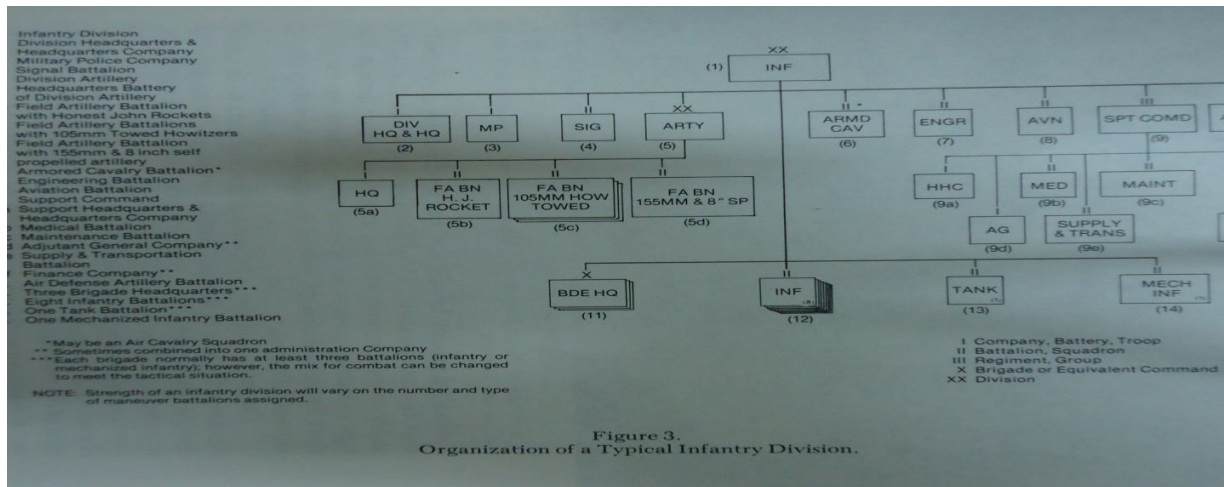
Infantry Division
Division Headquarters & Headquarters Company
Military Police Company
Signal Battalion
Division Artillery
Headquarters Battery of Division Artillery
Field Artillery Battalion with Honest John Rockets
Field Artillery Battalions with 105mm Towed Howitzers
Field Artillery Battalion with 155mm & 8 inch self propelled artillery
Armored Cavalry Battalion*
Engineering Battalion
Aviation Battalion
Support Command
Support Headquarters & Headquarters Company
Medical Battalion
Maintenance Battalion
Adjutant General Company**
Supply & Transportation Battalion
Finance Company**
Air Defense Artillery Battalion
Three Brigade Headquarters***
Eight Infantry Battalions***
One Tank Battalion***
One Mechanized Infantry Battalion

*May be an Air Cavalry Squadron
**Sometimes combined into one administration Company
***Each brigade normally has at least three battalions (infantry or mechanized infantry); however, the mix for combat can be changed to meet the tactical situation.

NOTE: Strength of an infantry division will vary on the number and type of maneuver battalions assigned.

XX
(1) INF

DIV HQ & HQ (2)
MP (3)
II SIG (4)
XX ARTY (5)
II* ARMD CAV (6)
II ENGR (7)
II AVN (8)
III SPT COMD (9)

HQ (5a)
II FA BN H. J. ROCKET (5b)
II FA BN 105MM HOW TOWED (5c)
II FA BN 155MM & 8" SP (5d)

I HHC (9a)
II MED (9b)
II MAINT (9c)
I AG (9d)
II SUPPLY & TRANS (9e)

X BDE HQ (11)
II INF (12)
II TANK (13)
II MECH INF (14)

I Company, Battery, Troop
II Battalion, Squadron
III Regiment, Group
X Brigade or Equivalent Command
XX Division

Figure 3.
Organization of a Typical Infantry Division.